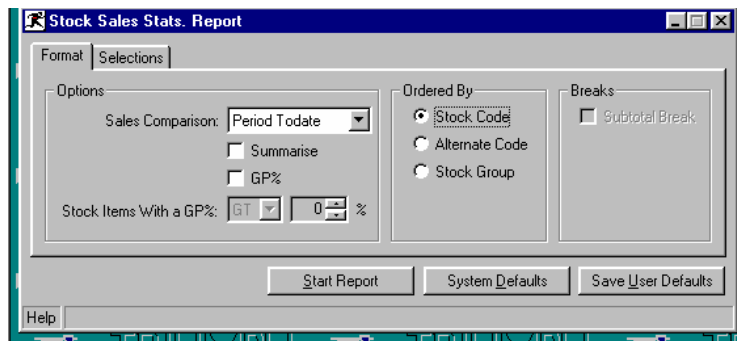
Stock Sales Stats. Report

Format | Selections

Options
Sales Comparison: Period Todate
Summarise
GP%
Stock Items With a GP%: GT 0 %

Ordered By
Stock Code
Alternate Code
Stock Group

Breaks
Subtotal Break

Start Report | System Defaults | Save User Defaults

Help